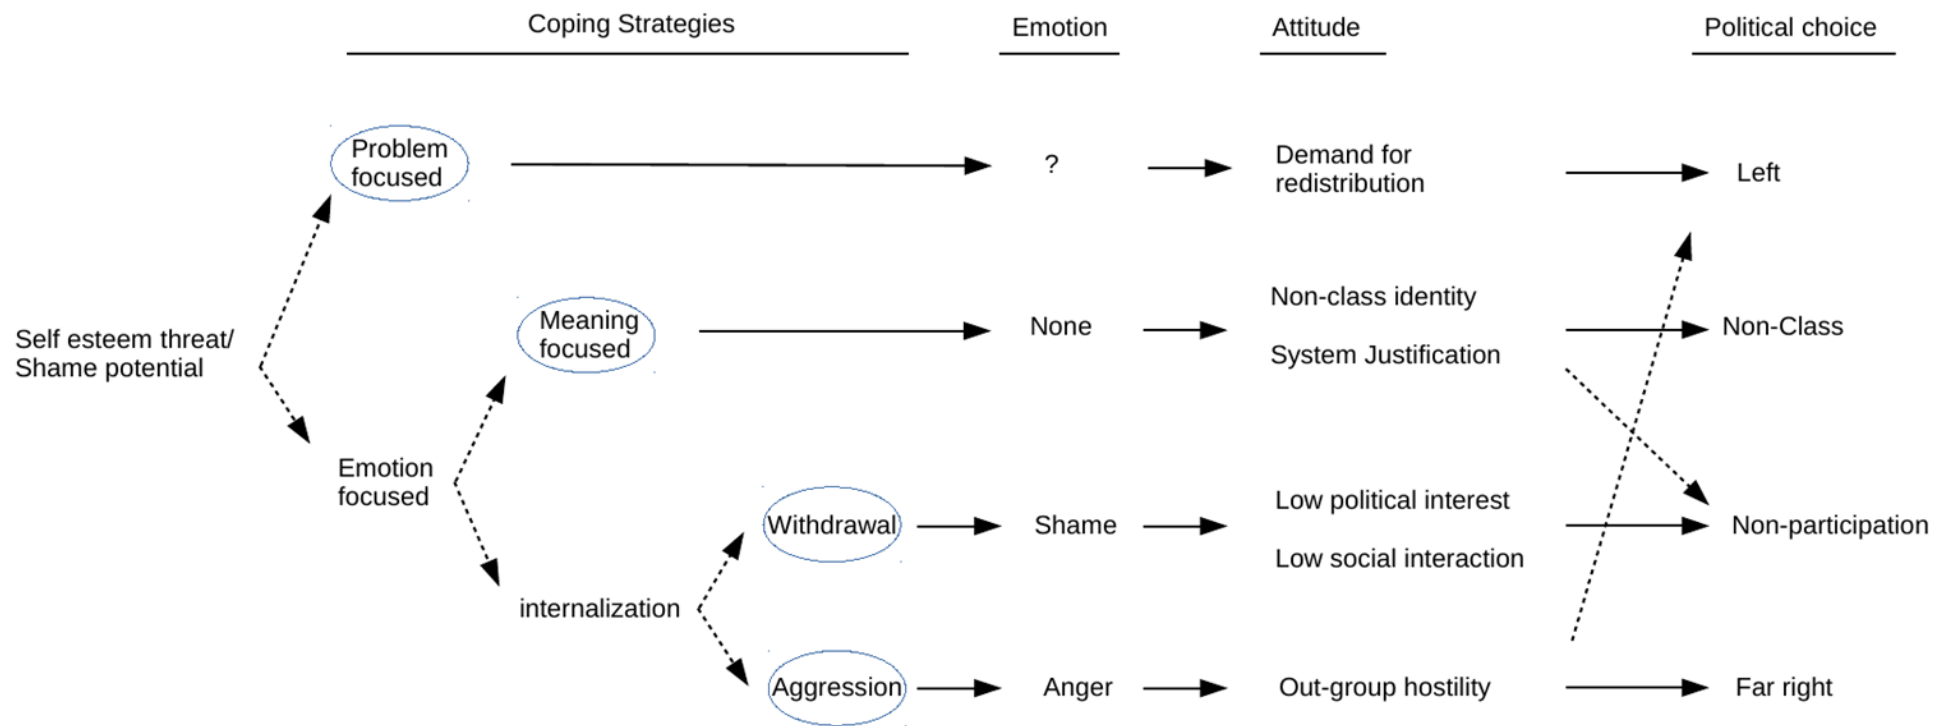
Coping Strategies

Emotion

Attitude

Political choice

Problem focused

?

Demand for redistribution

Left

Self esteem threat/ Shame potential

Meaning focused

None

Non-class identity

System Justification

Non-Class

Emotion focused

Withdrawal

Shame

Low political interest

Low social interaction

Non-participation

internalization

Aggression

Anger

Out-group hostility

Far right